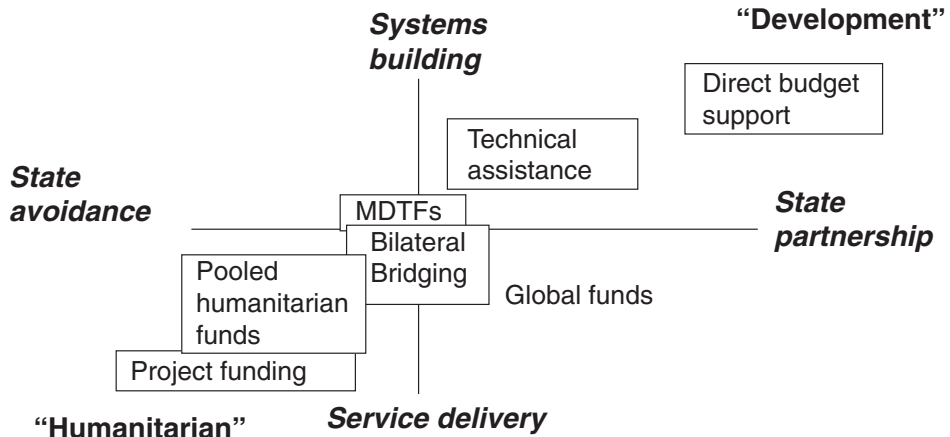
Systems building

"Development"

Direct budget support

Technical assistance

State avoidance

MDTFs

State partnership

Bilateral Bridging

Pooled humanitarian funds

Global funds

Project funding

"Humanitarian"

Service delivery